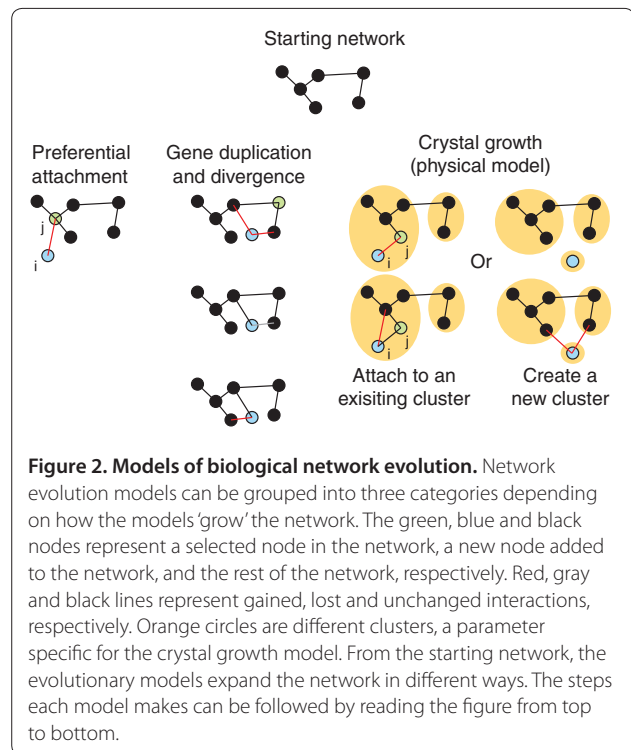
Starting network

Preferential attachment

Gene duplication and divergence

Crystal growth (physical model)

j

i

j

i

Or

j

i

Attach to an exisiting cluster

Create a new cluster

**Figure 2. Models of biological network evolution.** Network evolution models can be grouped into three categories depending on how the models 'grow' the network. The green, blue and black nodes represent a selected node in the network, a new node added to the network, and the rest of the network, respectively. Red, gray and black lines represent gained, lost and unchanged interactions, respectively. Orange circles are different clusters, a parameter specific for the crystal growth model. From the starting network, the evolutionary models expand the network in different ways. The steps each model makes can be followed by reading the figure from top to bottom.